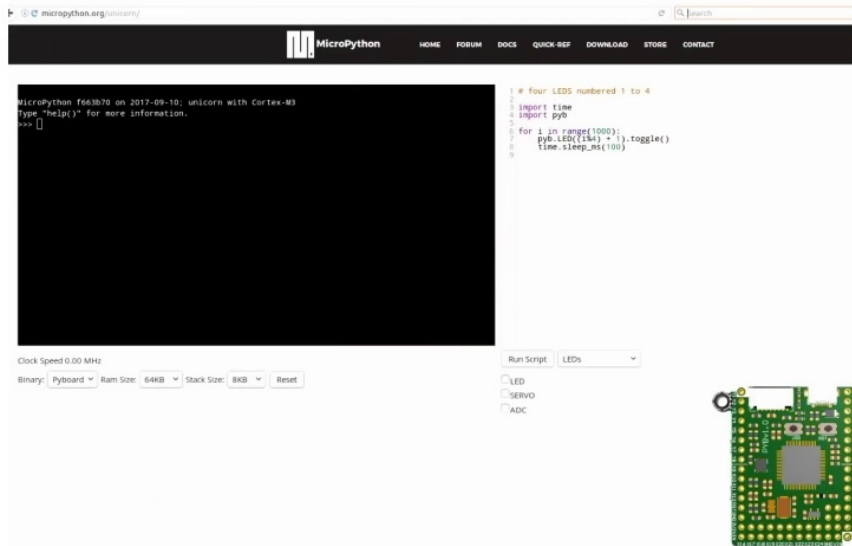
micropython.org/unicorn/

Search

MicroPython

HOME FORUM DOCS QUICK-REF DOWNLOAD STORE CONTACT

MicroPython f663b70 on 2017-09-10; unicorn with Cortex-M3
Type "help()" for more information.
>>>

1 # four LEDS numbered 1 to 4
2
3 import time
4 import pyb
5
6 for i in range(1000):
7     pyb.LED((i%4) + 1).toggle()
8     time.sleep_ms(100)
9

Clock Speed 0.00 MHz

Binary: Pyboard Ram Size: 64KB Stack Size: 8KB Reset

Run Script LEDs

LED
SERVO
ADC